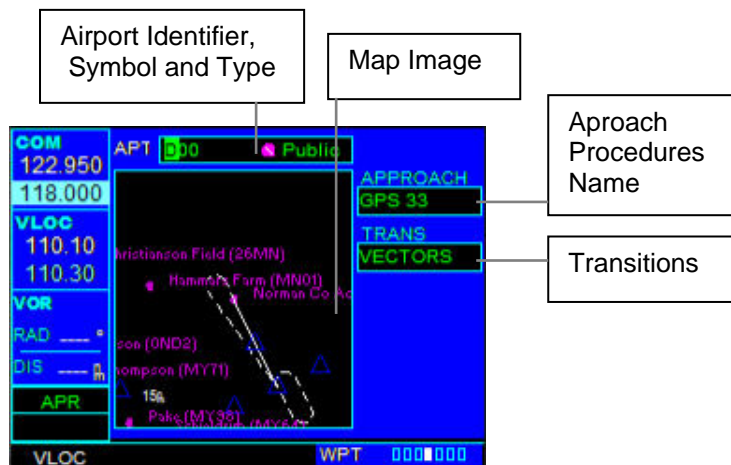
Airport Identifier, Symbol and Type

Map Image

Aproach Procedures Name

Transitions

COM
122.950
118.000
VLOC
110.10
110.30
VOR
RAD ___ °
DIS ___ nm
APR

APT D00 Public

APPROACH
GPS 33
TRANS
VECTORS

hristianson Field (26MN)
Hammers Farm (MN01)
Norman Co Ac
son (0ND2)
hompson (MY71)
15nm
Pake (MY98)
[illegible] (MY64)

VLOC
WPT